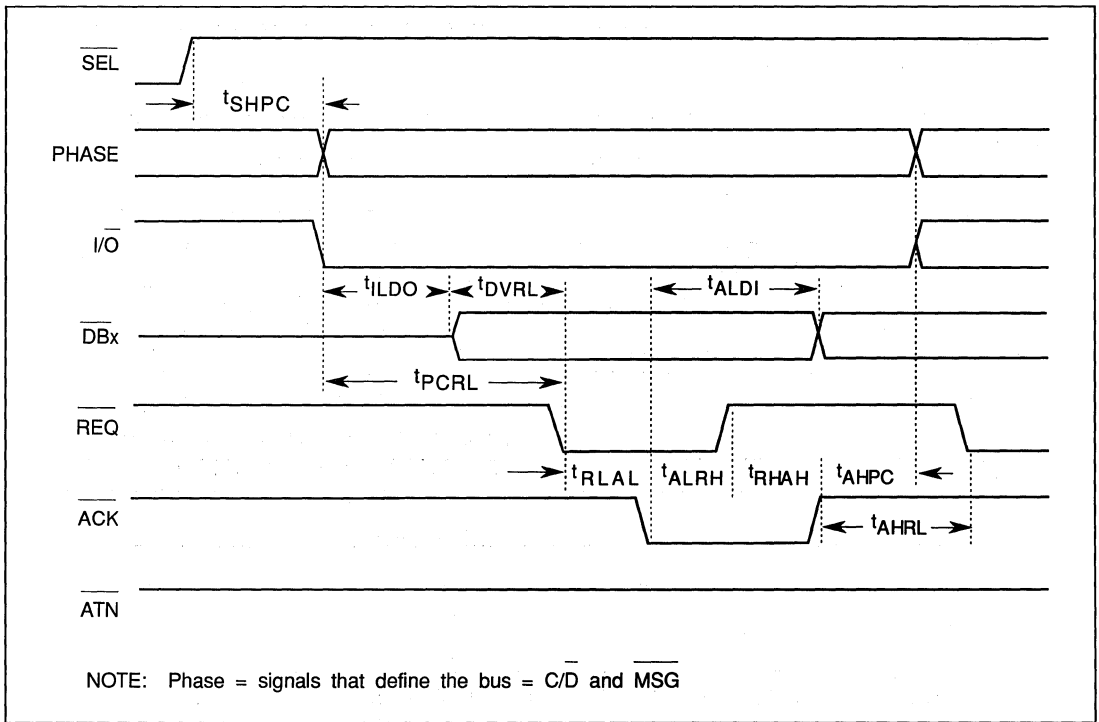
$\overline{SEL}$

$t_{SHPC}$

PHASE

$I/\overline{O}$

$t_{ILDO}$ $t_{DVRL}$ $t_{ALDI}$

$\overline{DBx}$

$t_{PCRL}$

$\overline{REQ}$

$t_{RLAL}$ $t_{ALRH}$ $t_{RHAH}$ $t_{AHPC}$

$\overline{ACK}$

$t_{AHRL}$

$\overline{ATN}$

NOTE: Phase = signals that define the bus = $C/\overline{D}$ and $\overline{MSG}$